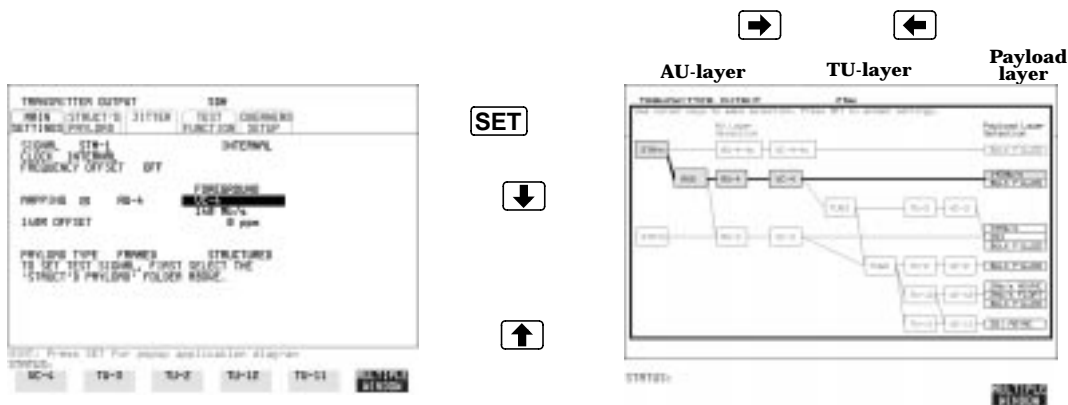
TRANSMITTER OUTPUT SDH

MAIN SETTINGS | STRUCT'D PAYLOAD | JITTER | TEST FUNCTION | OVERHEAD SETUP

SIGNAL STM-1 INTERNAL
CLOCK INTERNAL
FREQUENCY OFFSET OFF

FOREGROUND
MAPPING IN AU-4 VC-4
140 Mb/s
140M OFFSET 0 ppm

PAYLOAD TYPE FRAMED STRUCTURED
TO SET TEST SIGNAL, FIRST SELECT THE "STRUCT'D PAYLOAD" FOLDER ABOVE.

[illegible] Press SET for popup application diagram
STATUS:

VC-4 TU-3 TU-2 TU-12 TU-11 MULTIPLE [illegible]

SET

AU-layer TU-layer Payload layer

TRANSMITTER OUTPUT SDH

STM-1 AU4 AU-4 VC-4

STATUS:

MULTIPLE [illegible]